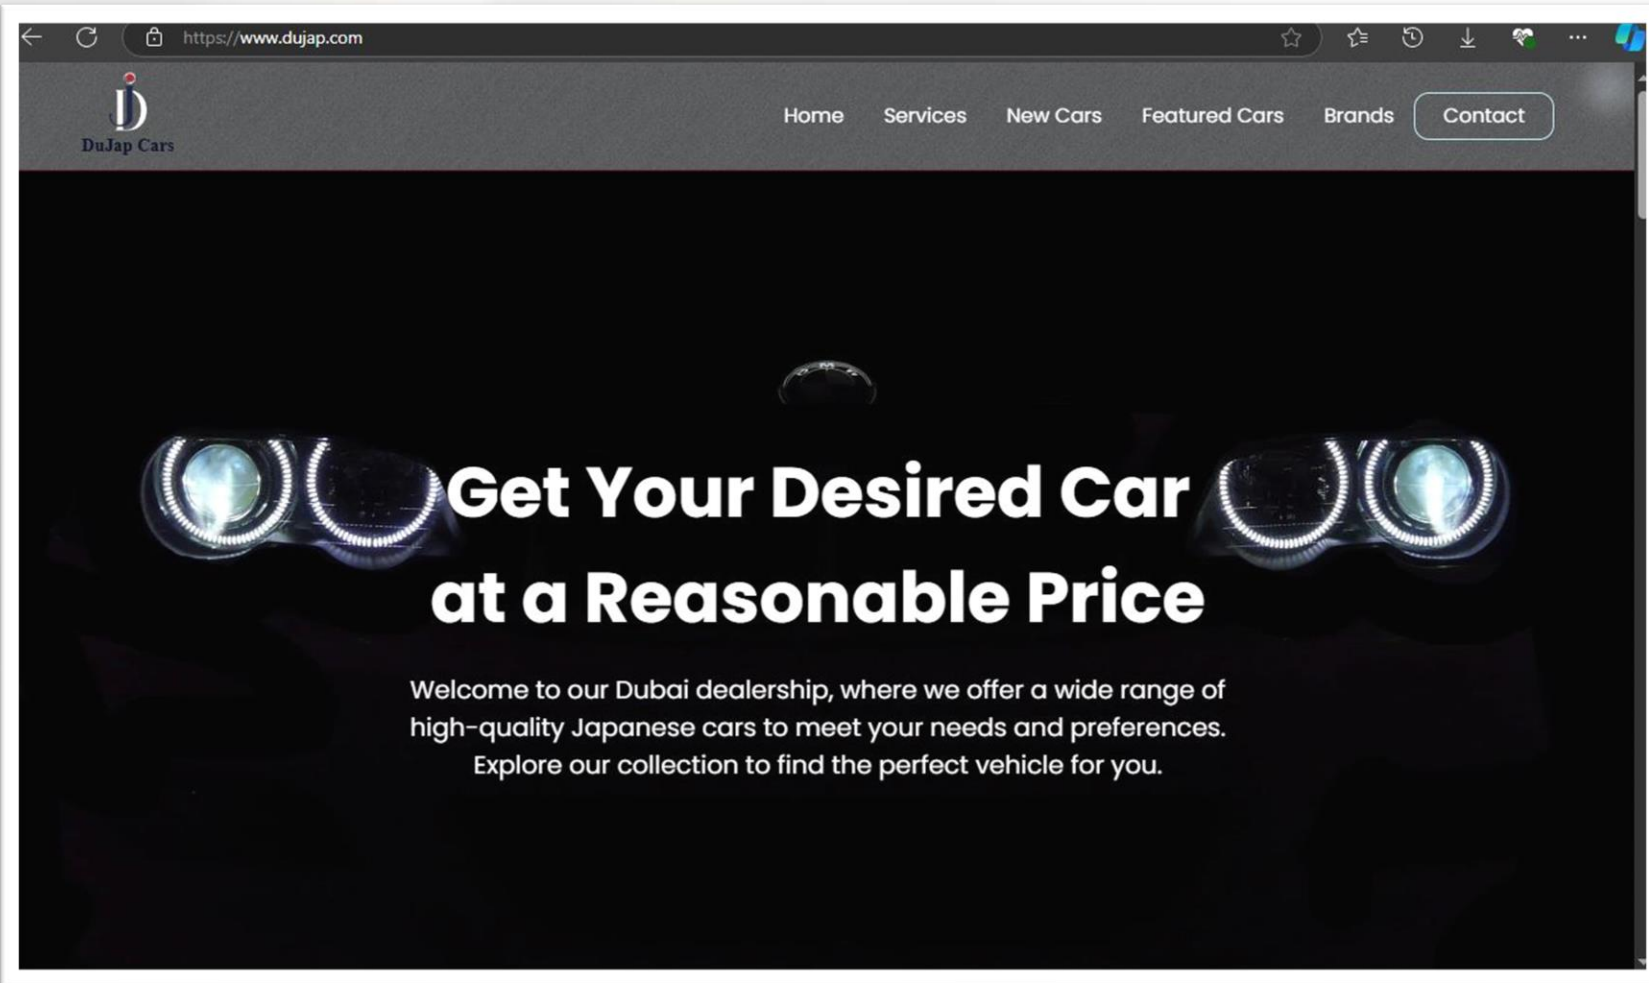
https://www.dujap.com

DJ
DuJap Cars

Home Services New Cars Featured Cars Brands Contact

Get Your Desired Car at a Reasonable Price

Welcome to our Dubai dealership, where we offer a wide range of high-quality Japanese cars to meet your needs and preferences. Explore our collection to find the perfect vehicle for you.